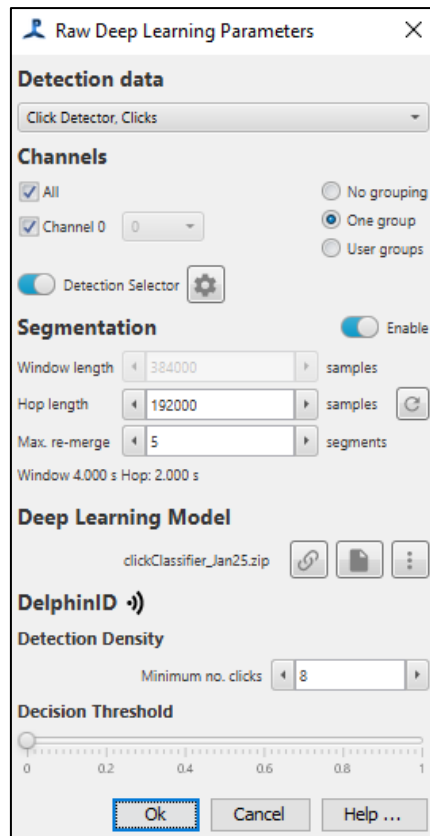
Raw Deep Learning Parameters

Detection data

Click Detector, Clicks

Channels

All

Channel 0 0

No grouping

One group

User groups

Detection Selector

Segmentation

Enable

Window length 384000 samples

Hop length 192000 samples

Max. re-merge 5 segments

Window 4.000 s Hop: 2.000 s

Deep Learning Model

clickClassifier_Jan25.zip

DelphinID

Detection Density

Minimum no. clicks 8

Decision Threshold

0 0.2 0.4 0.6 0.8 1

Ok Cancel Help ...